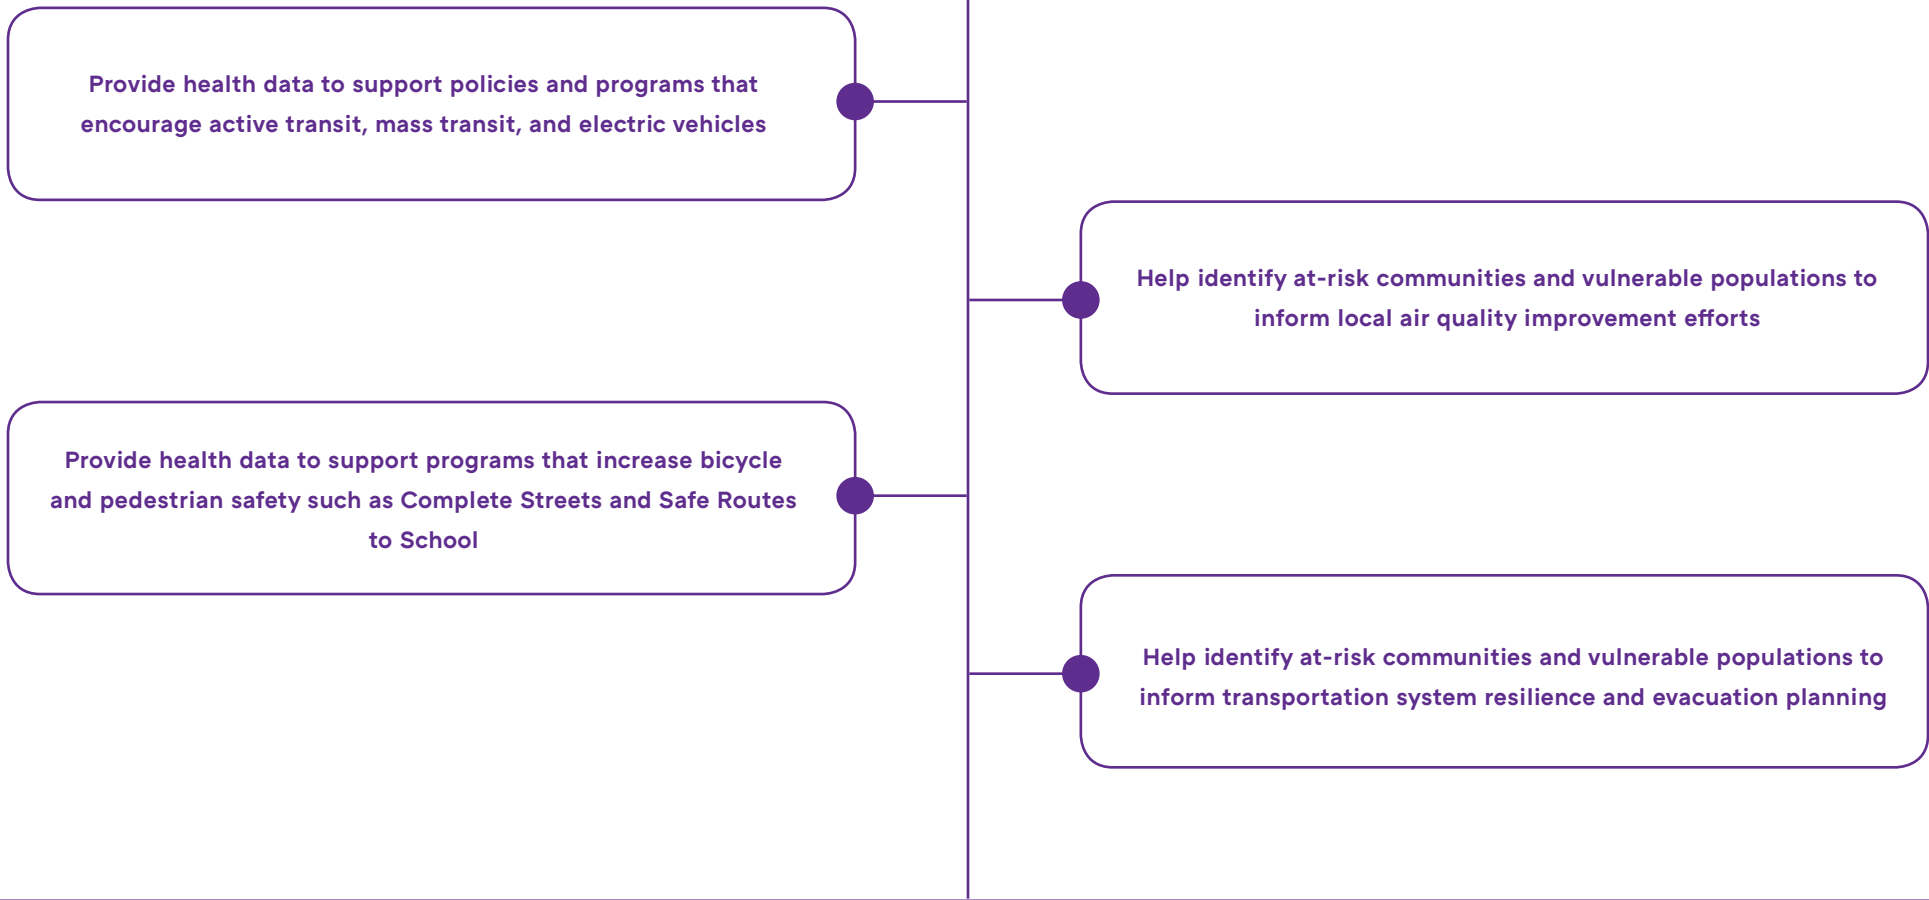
Provide health data to support policies and programs that encourage active transit, mass transit, and electric vehicles

Help identify at-risk communities and vulnerable populations to inform local air quality improvement efforts

Provide health data to support programs that increase bicycle and pedestrian safety such as Complete Streets and Safe Routes to School

Help identify at-risk communities and vulnerable populations to inform transportation system resilience and evacuation planning